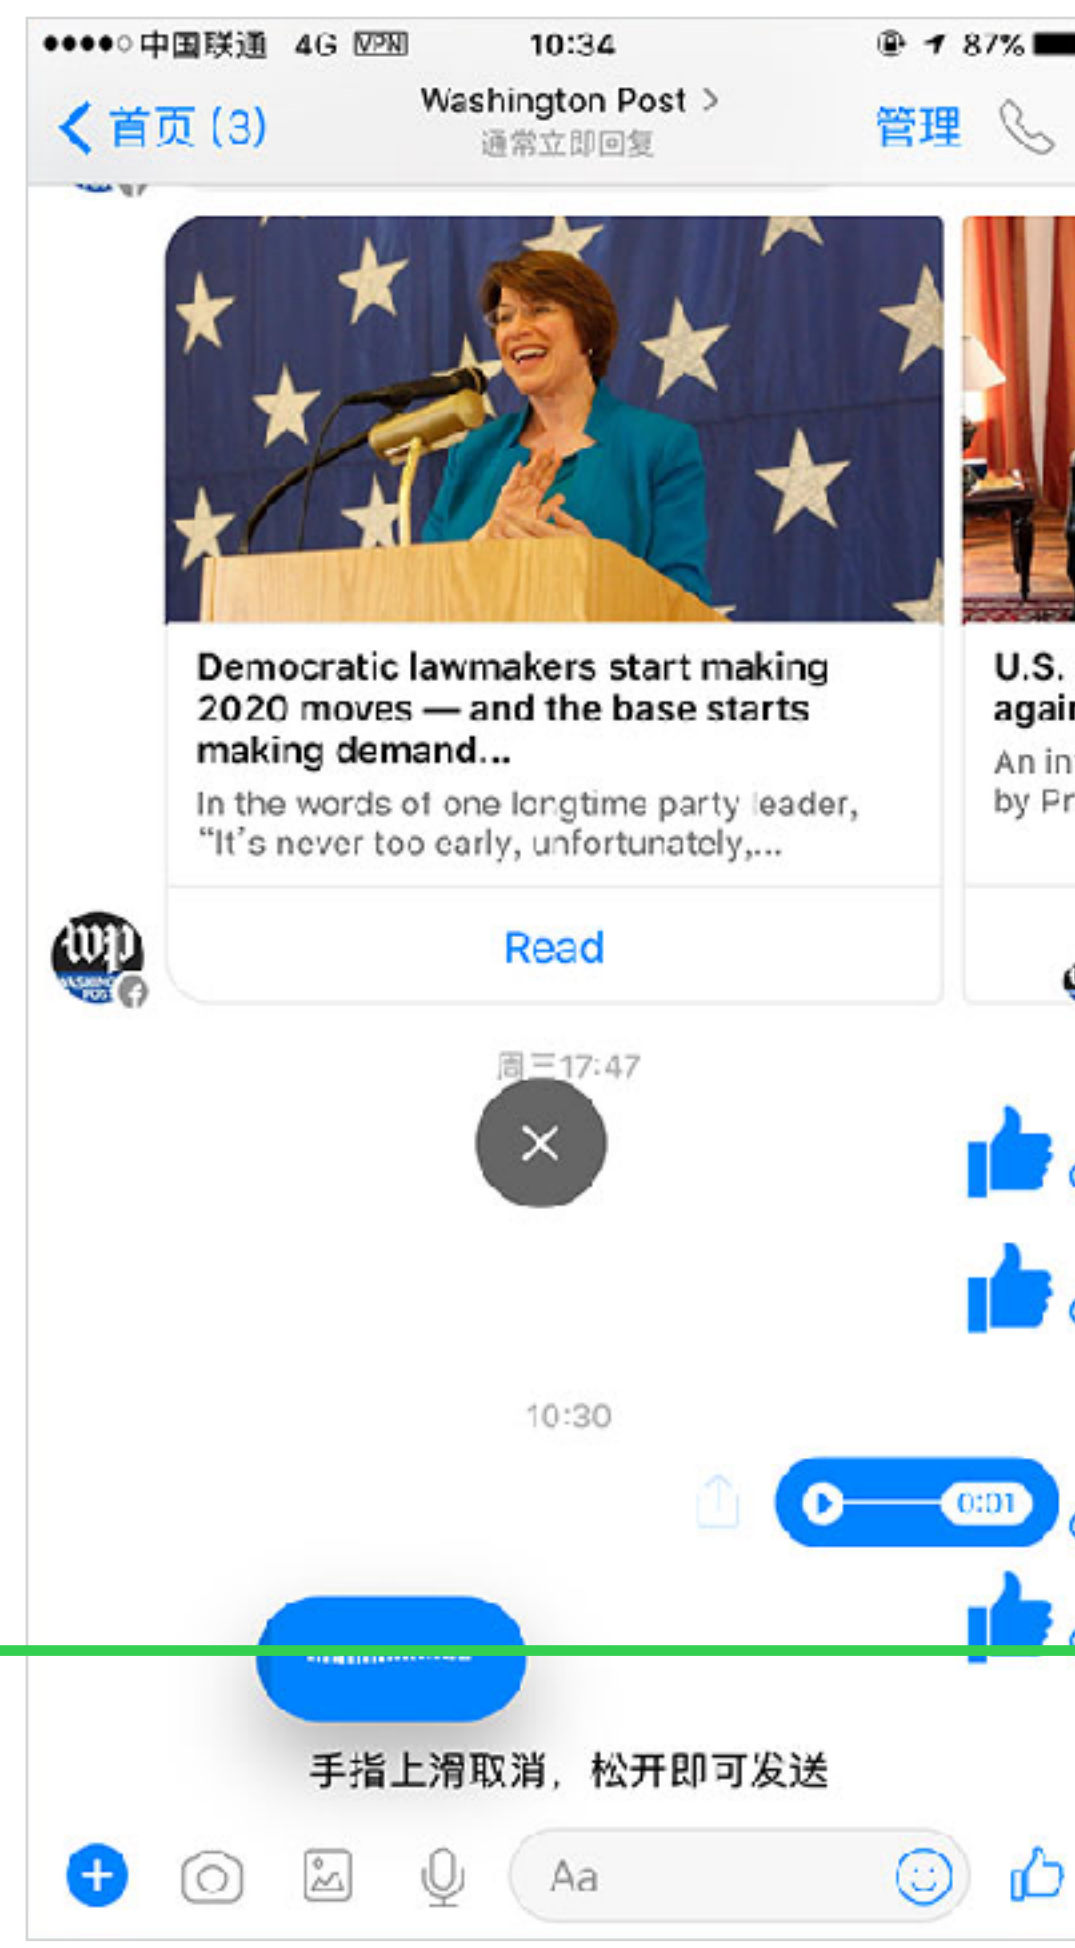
●●●●○ 中国联通 4G VPN 10:34 87%

首页 (3) Washington Post > 通常立即回复 管理

Democratic lawmakers start making 2020 moves — and the base starts making demand...

In the words of one longtime party leader, "It's never too early, unfortunately,...

Read

U.S. agai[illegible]

An in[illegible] by Pr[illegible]

周三17:47

10:30

0:01

手指上滑取消，松开即可发送

Aa